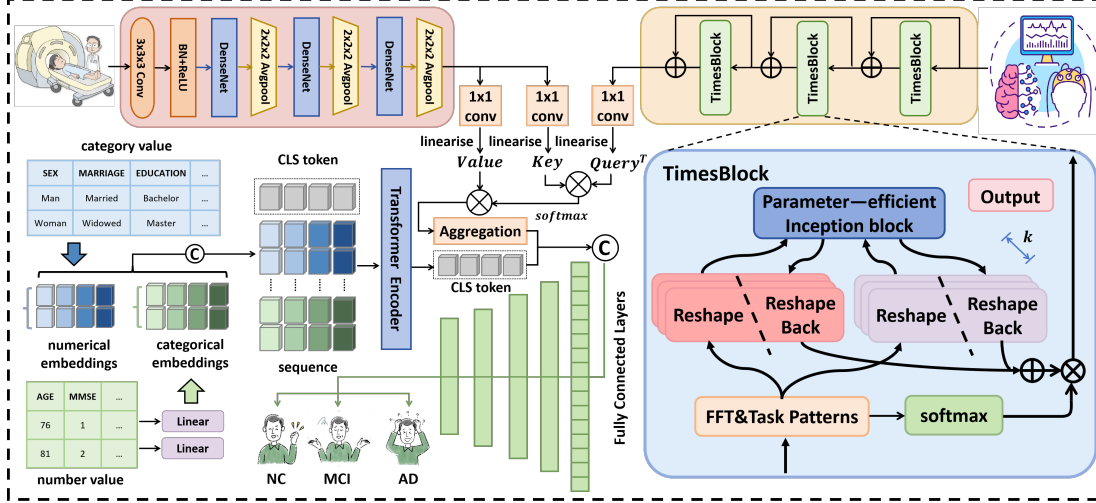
3x3x3 Conv
BN+ReLU
DenseNet
2x2x2 Avgpool
DenseNet
2x2x2 Avgpool
DenseNet
2x2x2 Avgpool

TimesBlock
TimesBlock
TimesBlock

1x1 conv
1x1 conv
1x1 conv
linearise
linearise
linearise
$Value$
$Key$
$Query^T$
$softmax$
Aggregation
CLS token

category value

| SEX | MARRIAGE | EDUCATION | ... |
|---|---|---|---|
| Man | Married | Bachelor | ... |
| Woman | Widowed | Master | ... |

C
CLS token
Transformer Encoder
C
numerical embeddings
categorical embeddings
sequence

| AGE | MMSE | ... |
|---|---|---|
| 76 | 1 | ... |
| 81 | 2 | ... |

number value
Linear
Linear
NC
MCI
AD
Fully Connected Layers

TimesBlock
Parameter—efficient Inception block
Output
$k$
Reshape
Reshape Back
Reshape
Reshape Back
FFT&Task Patterns
softmax